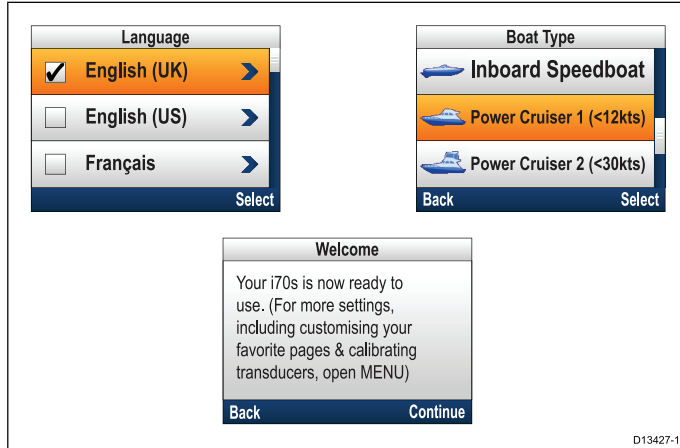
Language

English (UK)

English (US)

Français

Select

Boat Type

Inboard Speedboat

Power Cruiser 1 (<12kts)

Power Cruiser 2 (<30kts)

Back

Select

Welcome

Your i70s is now ready to use. (For more settings, including customising your favorite pages & calibrating transducers, open MENU)

Back

Continue

D13427-1